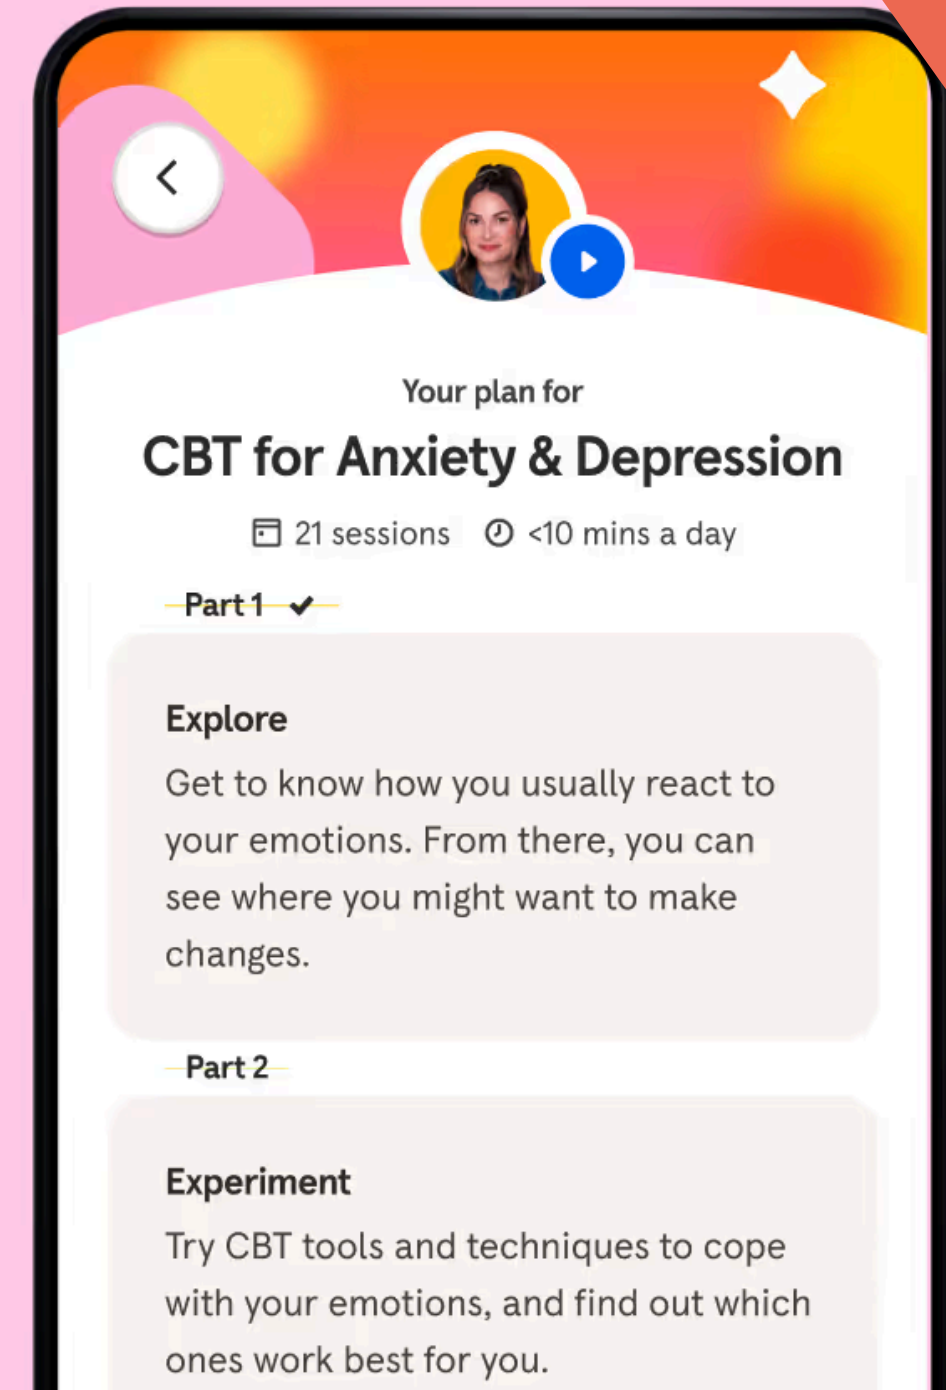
Your plan for

CBT for Anxiety & Depression

21 sessions <10 mins a day

Part 1

Explore

Get to know how you usually react to your emotions. From there, you can see where you might want to make changes.

Part 2

Experiment

Try CBT tools and techniques to cope with your emotions, and find out which ones work best for you.